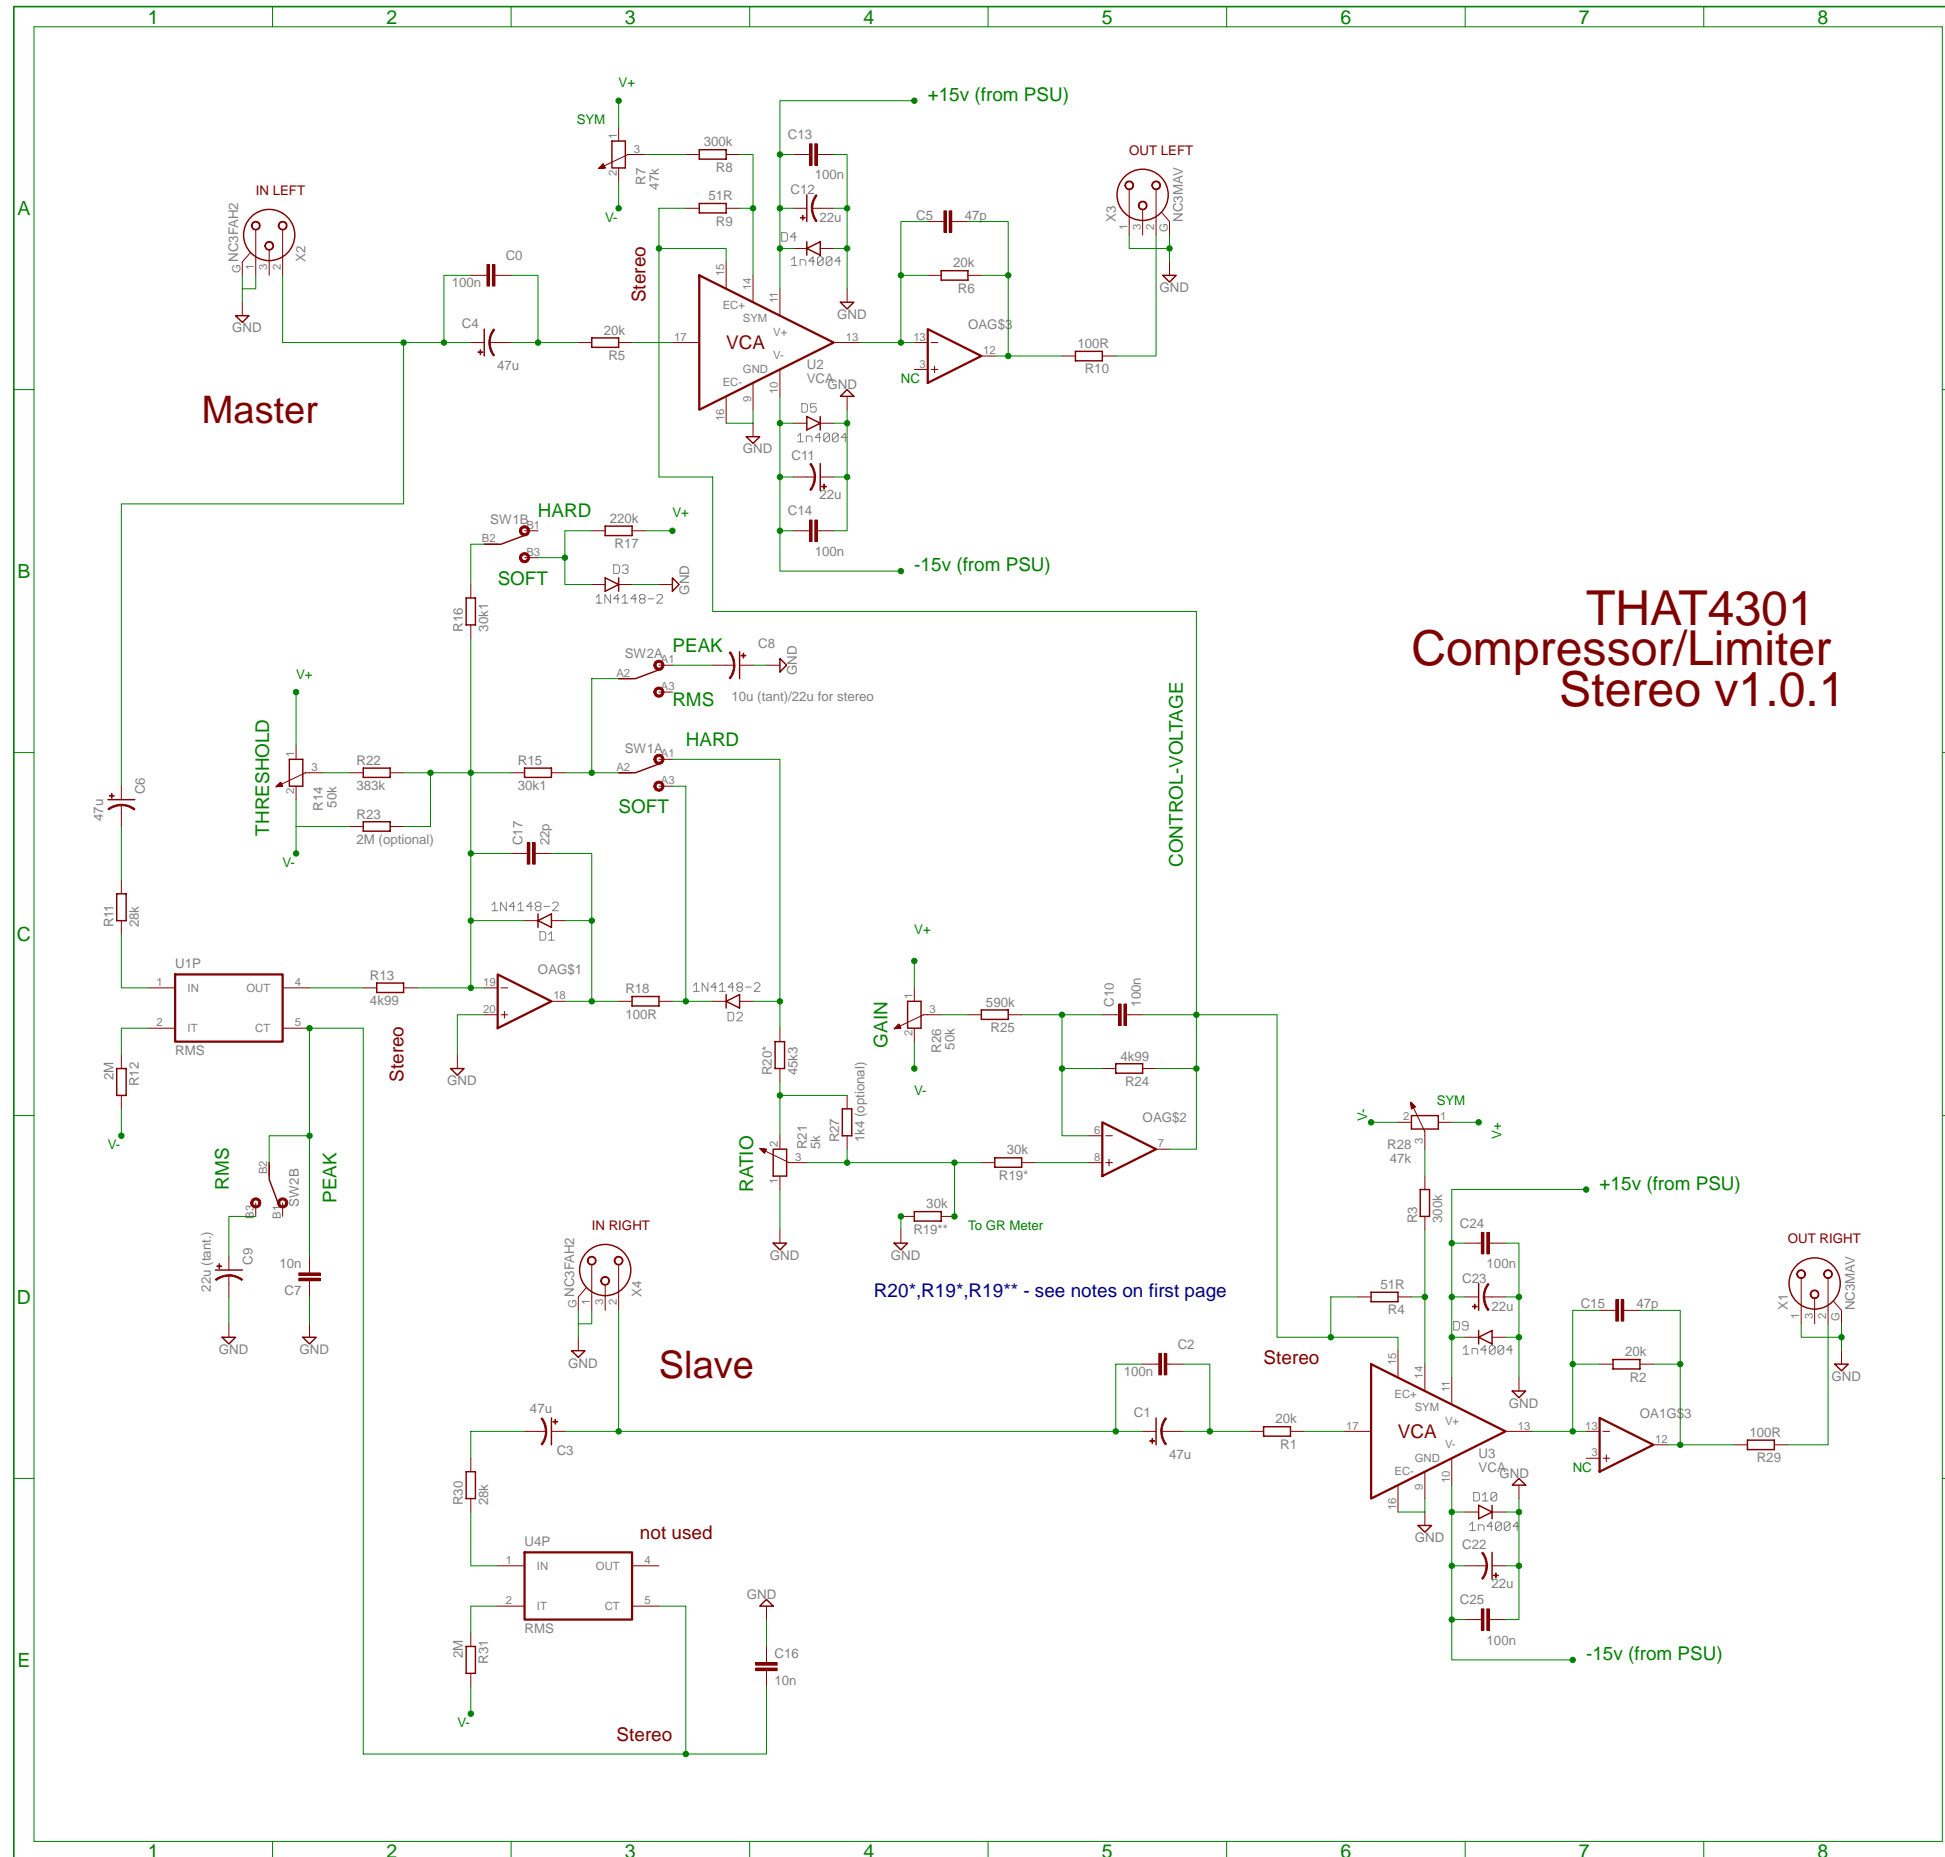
1 2 3 4 5 6 7 8

A B C D E

THAT4301
Compressor/Limiter
Stereo v1.0.1

Master

IN LEFT
NC3FAH2
X2
GND

C0 100n
C4 47u
20k R5
Stereo

V+
SYM
R7 47K
V-
300k R8
51R R9

VCA
U2
VCA
EC+ SYM V+ V- GND EC-
15 14 11 17 13 10 9 16
GND

+15v (from PSU)
C13 100n
C12 22u
D4 1n4004
GND
D5 1n4004
C11 22u
C14 100n
-15v (from PSU)

C5 47p
20k R6
OAG$3
NC
100R R10

OUT LEFT
X3
NC3MAV
GND

SW1B
HARD
SOFT
220k R17
V+
D3 1N4148-2
GND
R16 30k1

SW2A
PEAK
RMS
C8
GND
10u (tant)/22u for stereo

SW1A
HARD
SOFT

V+
THRESHOLD
R14 50k
V-
R22 383k
R23 2M (optional)
R15 30k1
C17 22p
1N4148-2 D1
OAG$1
R18 100R
1N4148-2 D2
GND

C6 47u
R11 28k
U1P
IN OUT
IT CT
RMS
R13 4k99
Stereo
R12 2M
V-

RMS
PEAK
SW2B
B2 B3 B1
C9 22u (tant.)
10n C7
GND GND

CONTROL-VOLTAGE

V+
GAIN
R26 50k
V-
590k R25
C10 100n
4k99 R24
OAG$2
R20* 45k3
R27 1k4 (optional)
RATIO
R21 5k
GND
30k R19*
30k R19**
GND
To GR Meter

R20*,R19*,R19** - see notes on first page

IN RIGHT
NC3FAH2
X4
GND
Slave

47u C3
R30 28k
U4P
IN OUT
IT CT
RMS
not used
R31 2M
V-
GND
C16 10n
Stereo

C2 100n
C1 47u
20k R1
Stereo

V-
SYM
V+
R28 47k
R3 300k
51R R4

+15v (from PSU)
C24 100n
C23 22u
D9 1n4004
GND
VCA
U3
VCA
GND
D10 1n4004
C22 22u
C25 100n
-15v (from PSU)

C15 47p
20k R2
OA1G$3
NC
100R R29

OUT RIGHT
X1
NC3MAV
GND